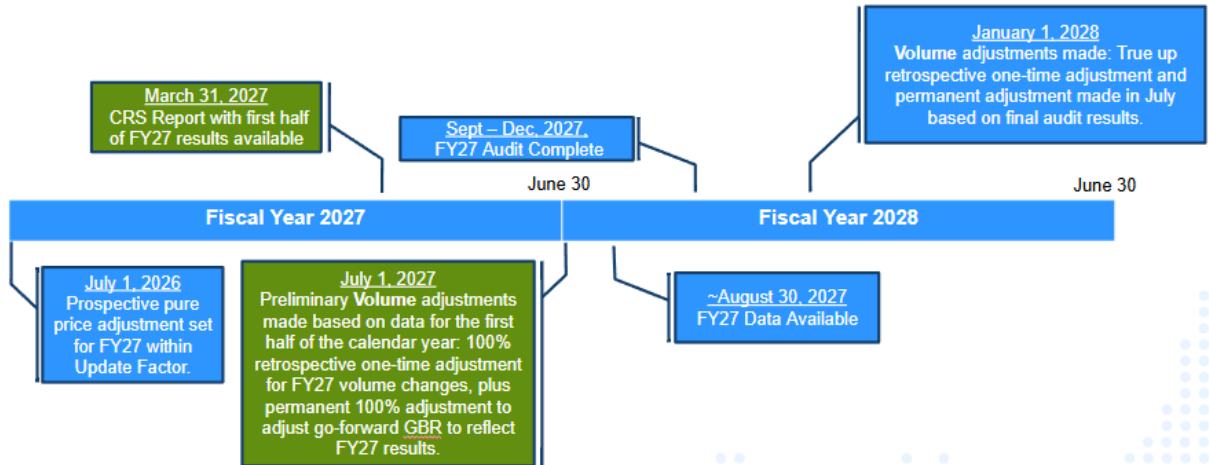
March 31, 2027
CRS Report with first half of FY27 results available

Sept – Dec, 2027,
FY27 Audit Complete

January 1, 2028
Volume adjustments made: True up retrospective one-time adjustment and permanent adjustment made in July based on final audit results.

June 30

June 30

Fiscal Year 2027

Fiscal Year 2028

July 1, 2026
Prospective pure price adjustment set for FY27 within Update Factor.

July 1, 2027
Preliminary Volume adjustments made based on data for the first half of the calendar year: 100% retrospective one-time adjustment for FY27 volume changes, plus permanent 100% adjustment to adjust go-forward GBR to reflect FY27 results.

~August 30, 2027
FY27 Data Available